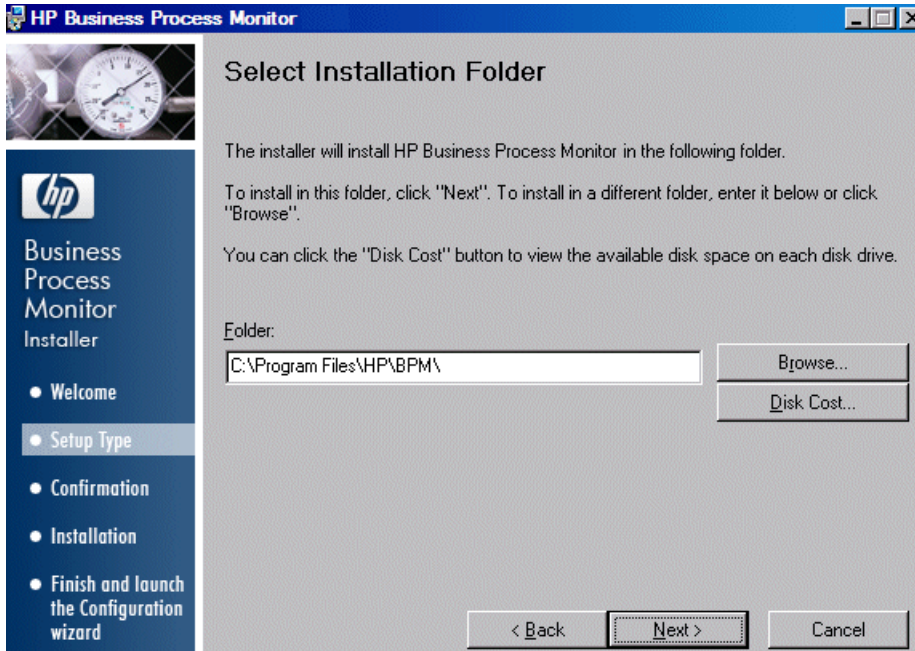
HP Business Process Monitor

Select Installation Folder

The installer will install HP Business Process Monitor in the following folder.

To install in this folder, click "Next". To install in a different folder, enter it below or click "Browse".

You can click the "Disk Cost" button to view the available disk space on each disk drive.

hp

Business Process Monitor
Installer

• Welcome
• Setup Type
• Confirmation
• Installation
• Finish and launch the Configuration wizard

Folder:
C:\Program Files\HP\BPM\

Browse...
Disk Cost...

< Back
Next >
Cancel